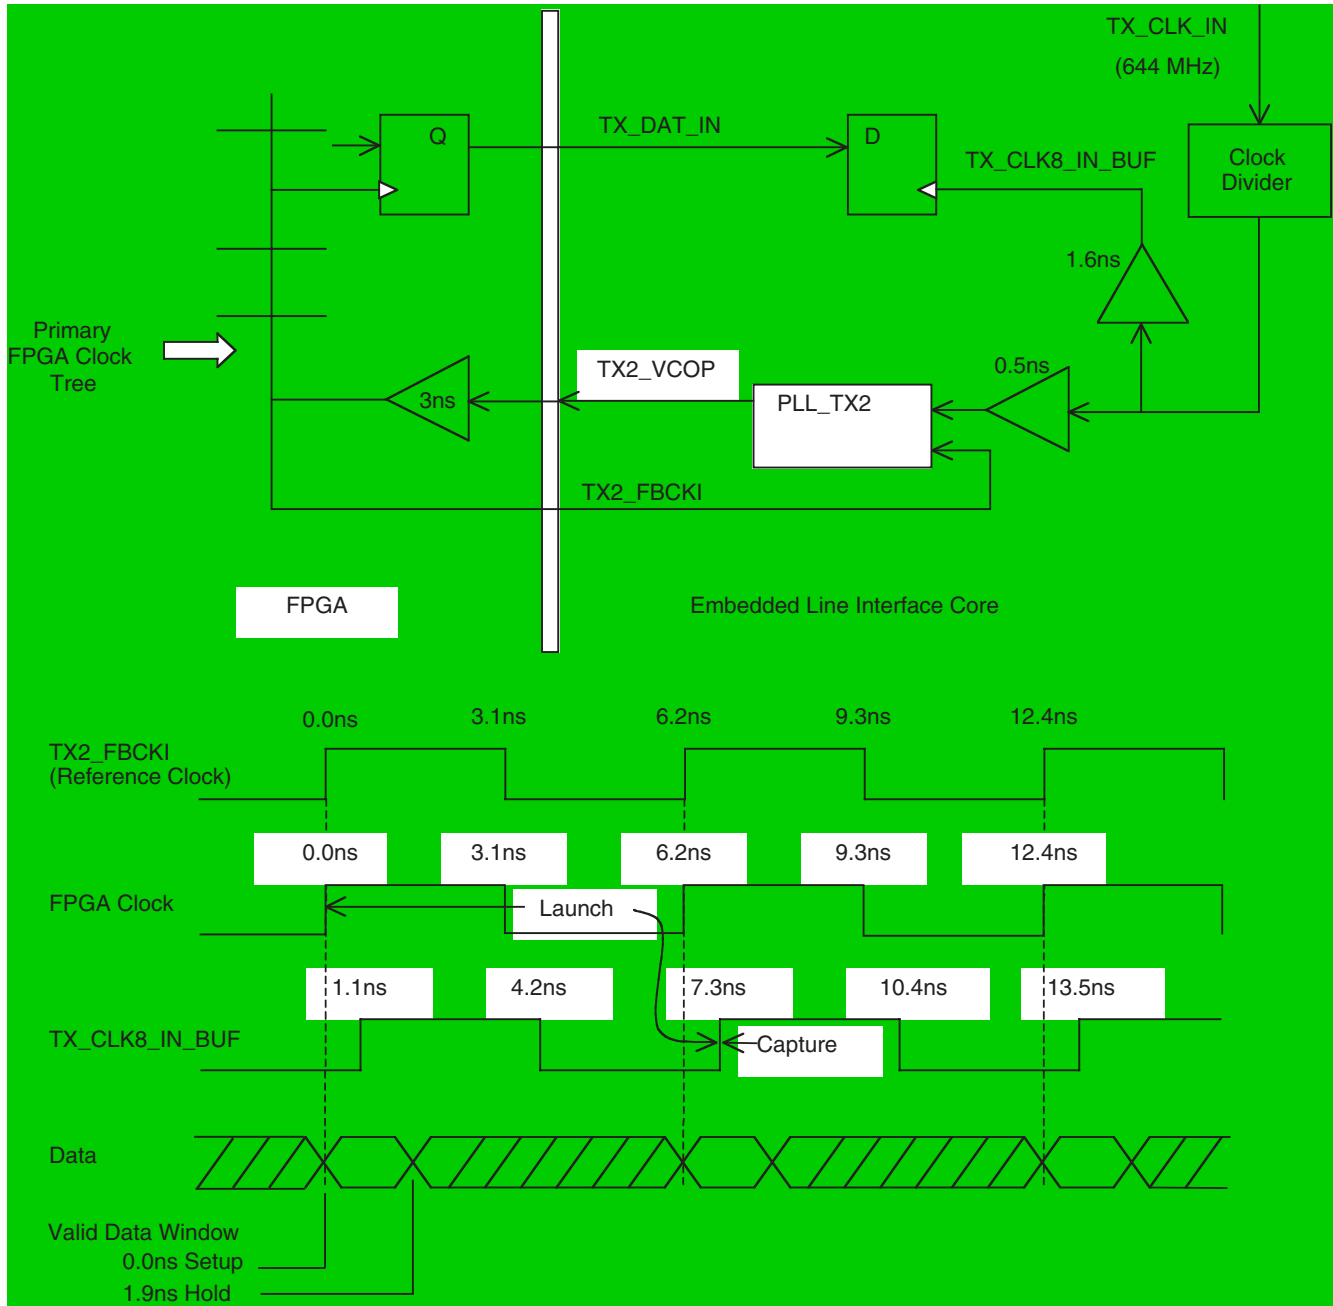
TX_CLK_IN
(644 MHz)

Q

TX_DAT_IN

D

TX_CLK8_IN_BUF

Clock Divider

1.6ns

Primary FPGA Clock Tree

3ns

TX2_VCOP

PLL_TX2

0.5ns

TX2_FBCKI

FPGA

Embedded Line Interface Core

0.0ns 3.1ns 6.2ns 9.3ns 12.4ns

TX2_FBCKI (Reference Clock)

0.0ns 3.1ns 6.2ns 9.3ns 12.4ns

FPGA Clock

Launch

1.1ns 4.2ns 7.3ns 10.4ns 13.5ns

TX_CLK8_IN_BUF

Capture

Data

Valid Data Window
0.0ns Setup
1.9ns Hold